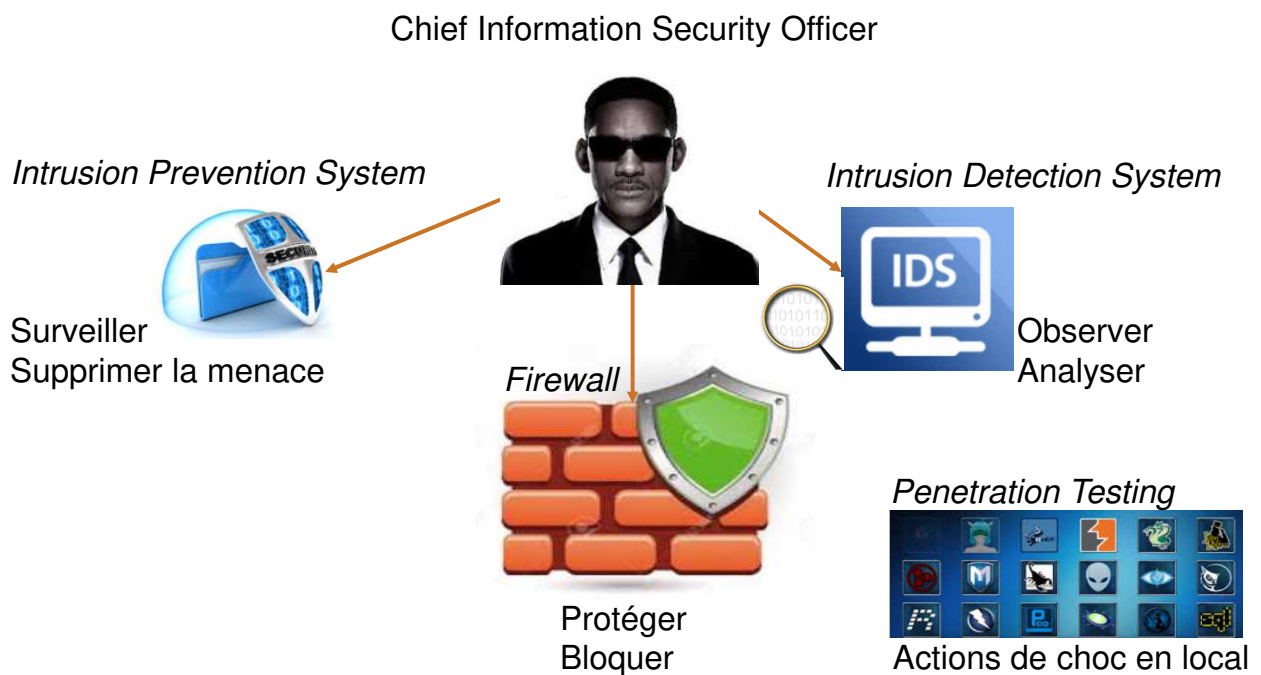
Chief Information Security Officer

Intrusion Prevention System

SECURITY

Surveiller
Supprimer la menace

Intrusion Detection System

IDS

Observer
Analyser

Firewall

Protéger
Bloquer

Penetration Testing

Actions de choc en local